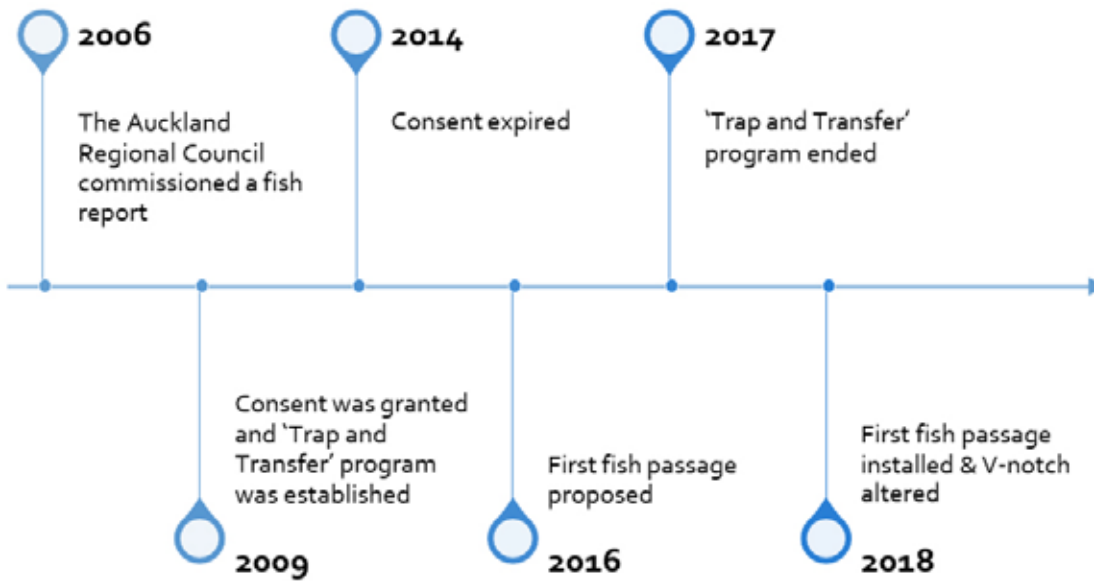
2006

The Auckland Regional Council commissioned a fish report

2014

Consent expired

2017

'Trap and Transfer' program ended

Consent was granted and 'Trap and Transfer' program was established

2009

First fish passage proposed

2016

First fish passage installed & V-notch altered

2018